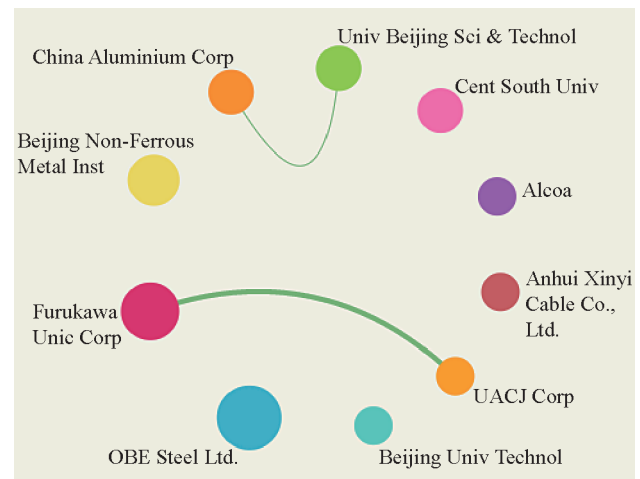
Univ Beijing Sci & Technol

China Aluminium Corp

Cent South Univ

Beijing Non-Ferrous Metal Inst

Alcoa

Anhui Xinyi Cable Co., Ltd.

Furukawa Unic Corp

UACJ Corp

OBE Steel Ltd.

Beijing Univ Technol